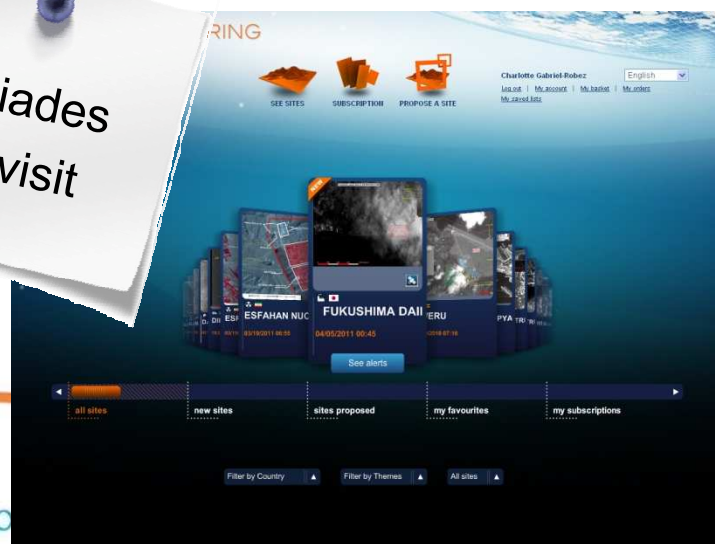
iades
visit

RING

SEE SITES
SUBSCRIPTION
PROPOSE A SITE

Charlotte Gabriel-Robez
English
Log out | My account | My basket | My orders
My saved lists

NEW

ESFAHAN NUC
03/10/2011 06:55

FUKUSHIMA DAII
04/05/2011 00:45

PERU
2010 07:10

PYA

See alerts

all sites
new sites
sites proposed
my favourites
my subscriptions

Filter by Country
Filter by Themes
All sites